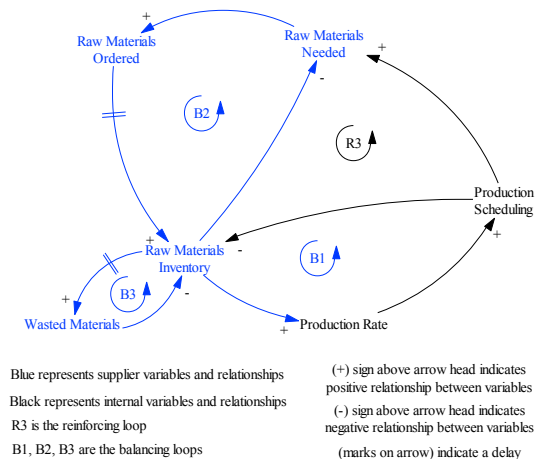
+
Raw Materials Ordered

Raw Materials Needed
+

B2

-

R3

Production Scheduling

+
Raw Materials Inventory
-

B1
+

+
B3

Wasted Materials
-

+
Production Rate

Blue represents supplier variables and relationships

Black represents internal variables and relationships

R3 is the reinforcing loop

B1, B2, B3 are the balancing loops

(+) sign above arrow head indicates positive relationship between variables

(-) sign above arrow head indicates negative relationship between variables

(marks on arrow) indicate a delay